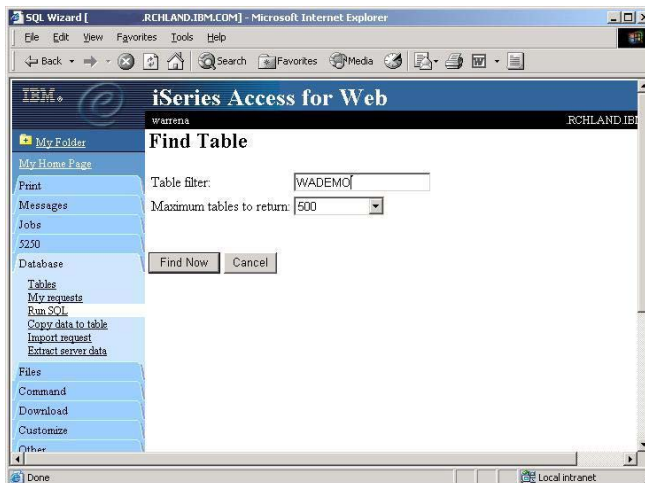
SQL Wizard [ .RCHLAND.IBM.COM] - Microsoft Internet Explorer

File Edit View Favorites Tools Help

Back Search Favorites Media

IBM.

iSeries Access for Web

warrena .RCHLAND.IBI

My Folder
My Home Page
Print
Messages
Jobs
5250
Database
Tables
My requests
Run SQL
Copy data to table
Import request
Extract server data
Files
Command
Download
Customize
Other

Find Table

Table filter: WADEMO

Maximum tables to return: 500

Find Now Cancel

Done Local intranet